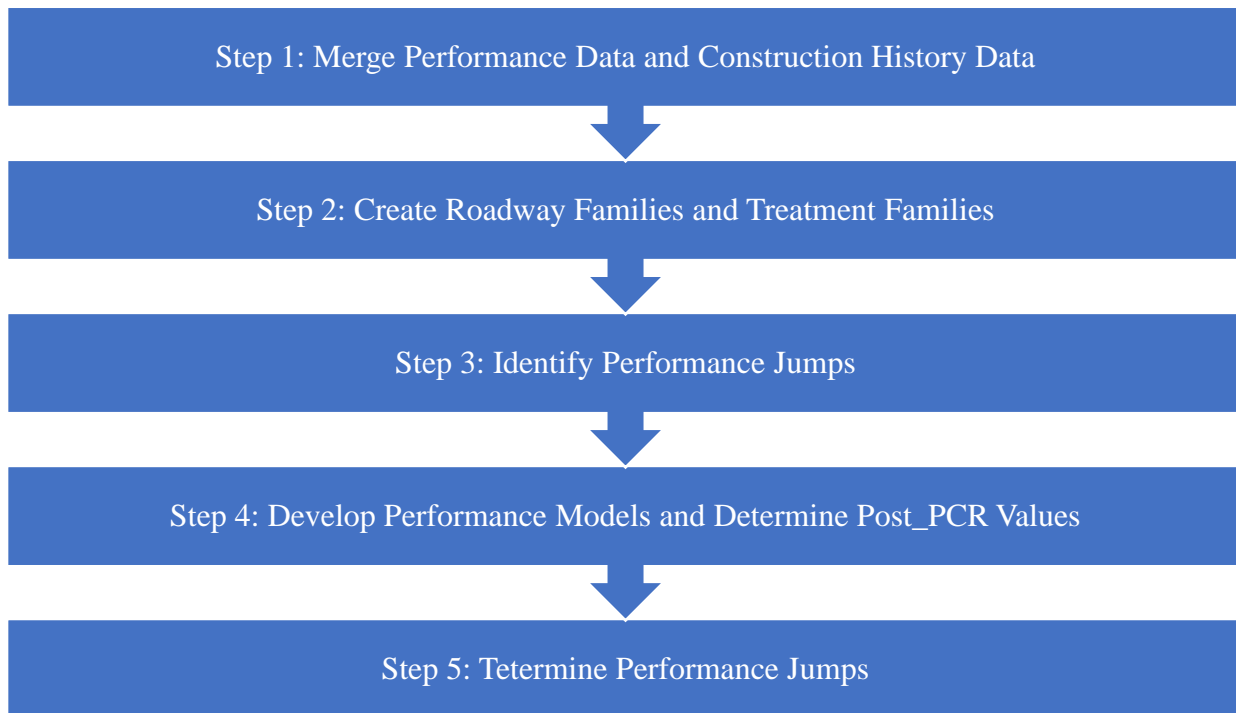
Step 1: Merge Performance Data and Construction History Data

Step 2: Create Roadway Families and Treatment Families

Step 3: Identify Performance Jumps

Step 4: Develop Performance Models and Determine Post_PCR Values

Step 5: Tetermine Performance Jumps